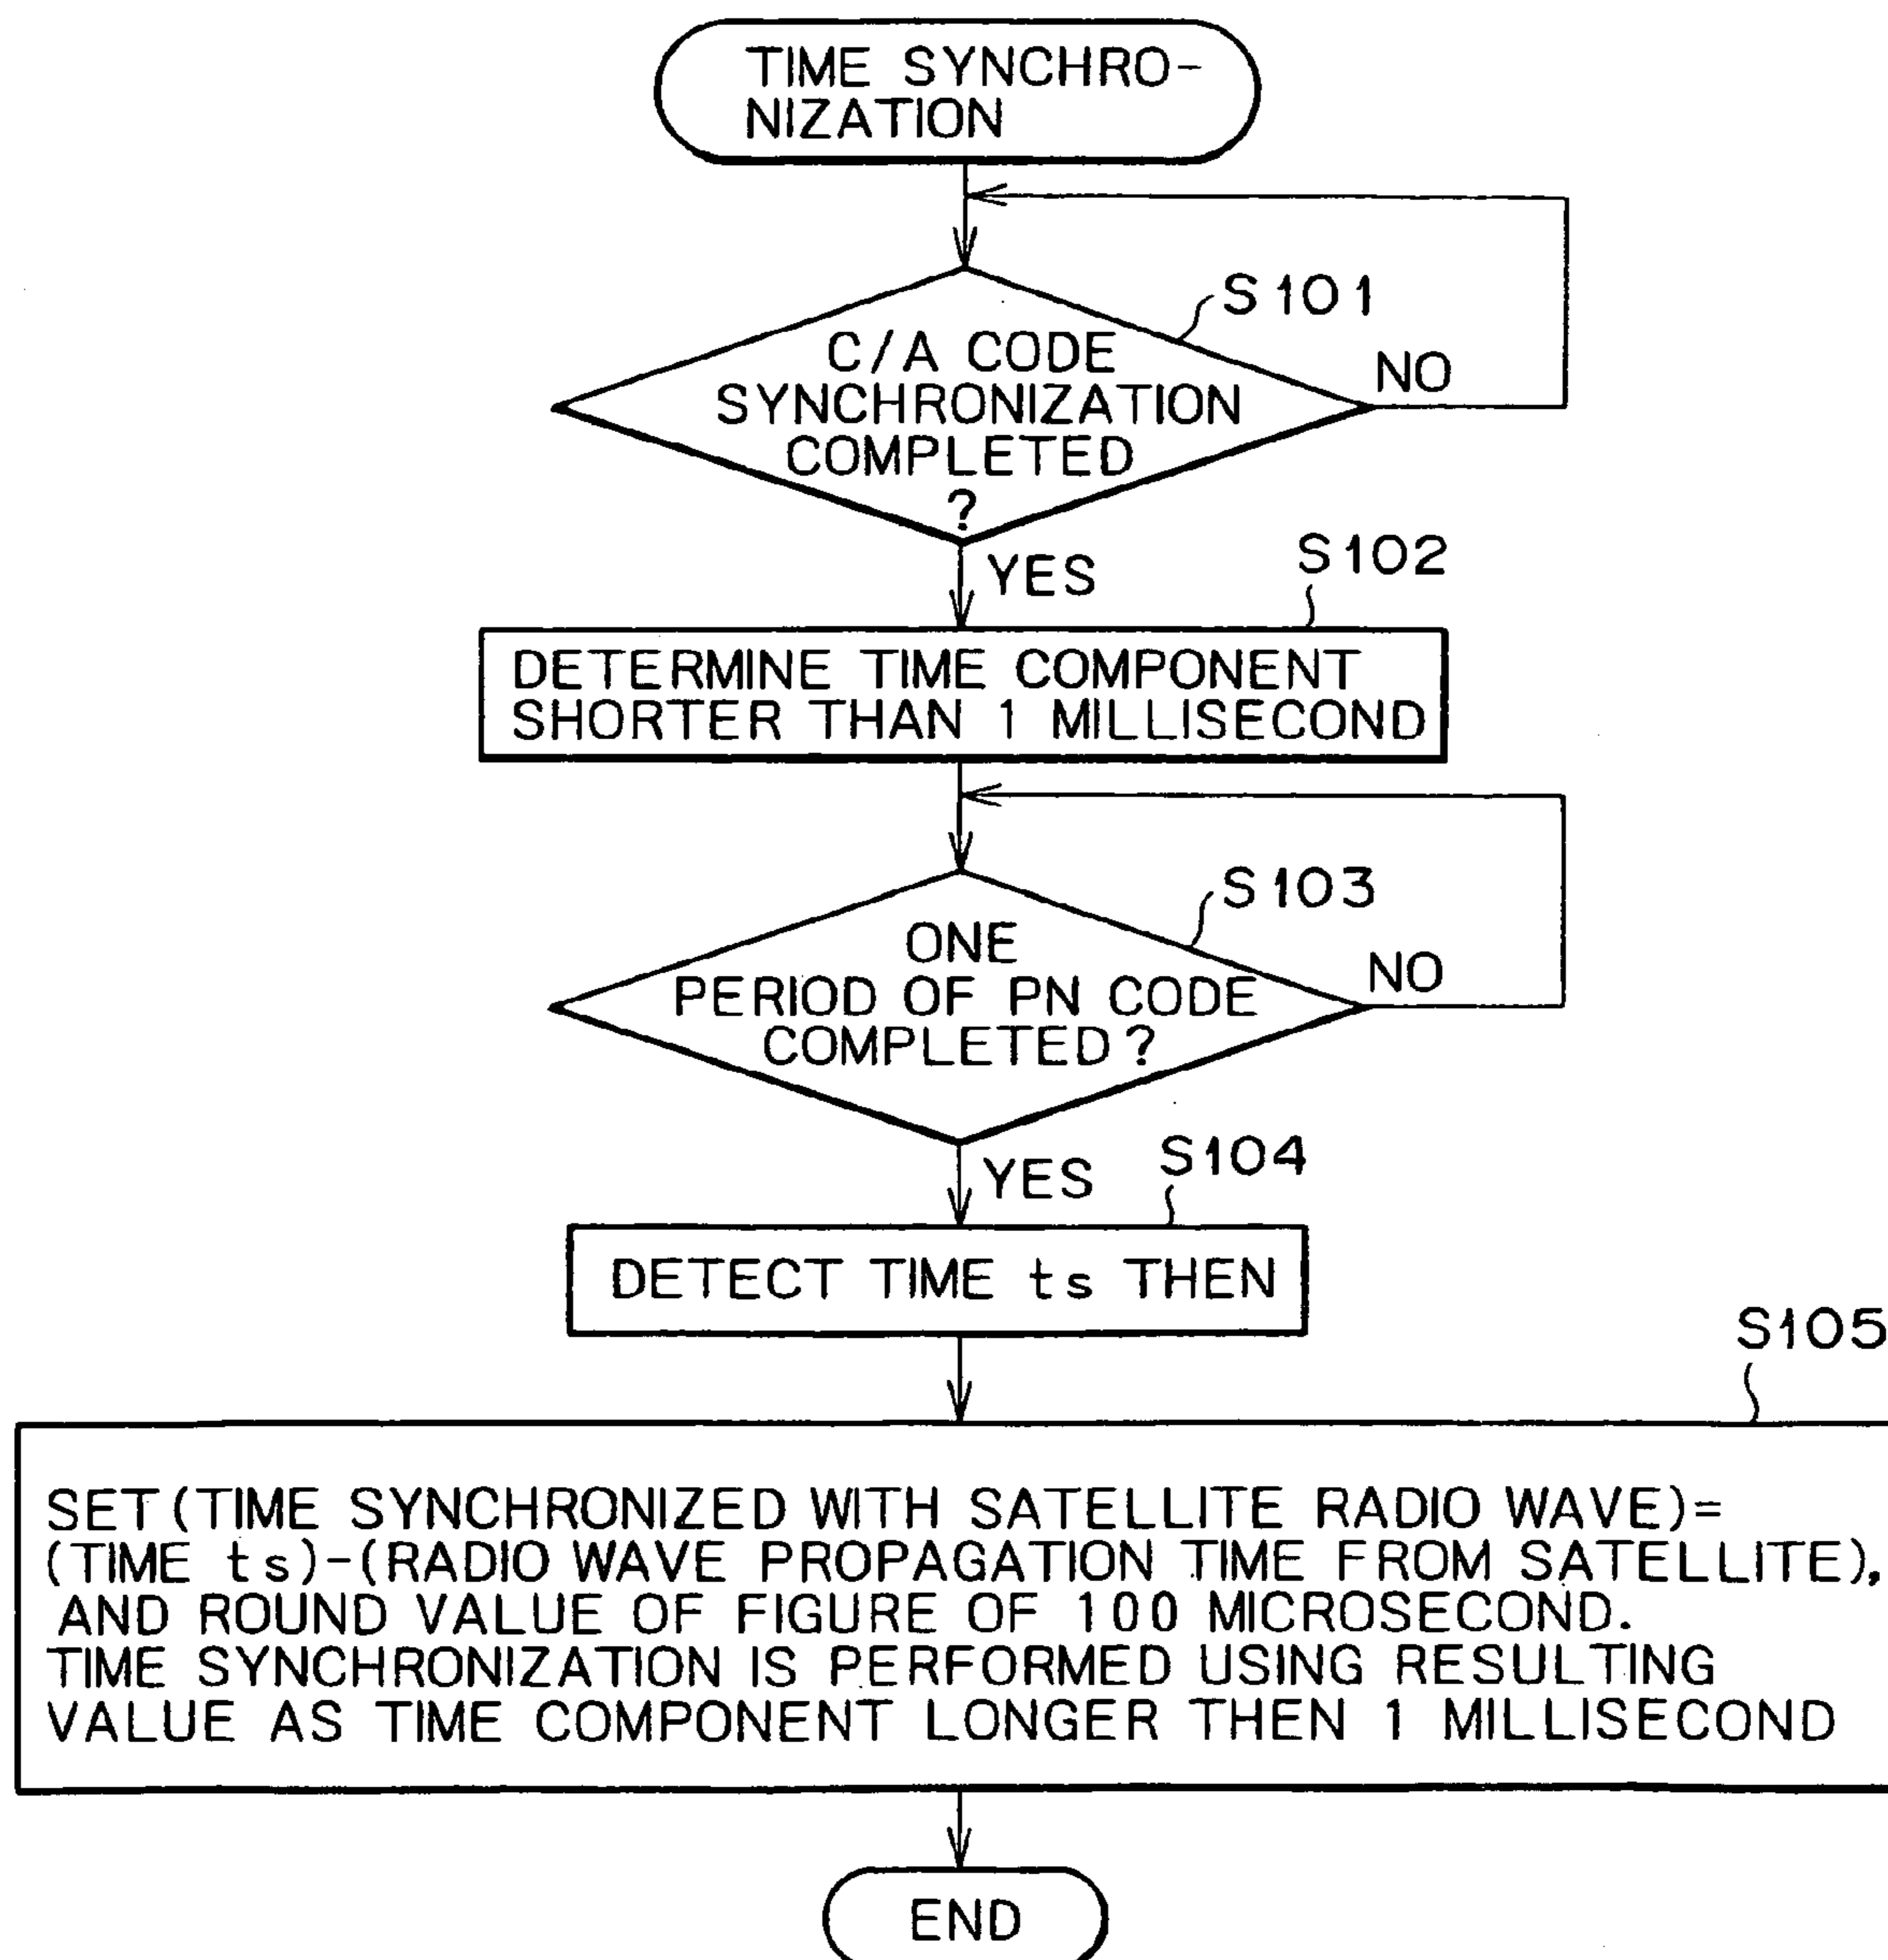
TIME SYNCHRONIZATION

S101

C/A CODE SYNCHRONIZATION COMPLETED ?

NO

YES

S102

DETERMINE TIME COMPONENT SHORTER THAN 1 MILLISECOND

S103

ONE PERIOD OF PN CODE COMPLETED?

NO

YES

S104

DETECT TIME ts THEN

S105

SET (TIME SYNCHRONIZED WITH SATELLITE RADIO WAVE)= (TIME ts)-(RADIO WAVE PROPAGATION TIME FROM SATELLITE), AND ROUND VALUE OF FIGURE OF 100 MICROSECOND. TIME SYNCHRONIZATION IS PERFORMED USING RESULTING VALUE AS TIME COMPONENT LONGER THEN 1 MILLISECOND

END